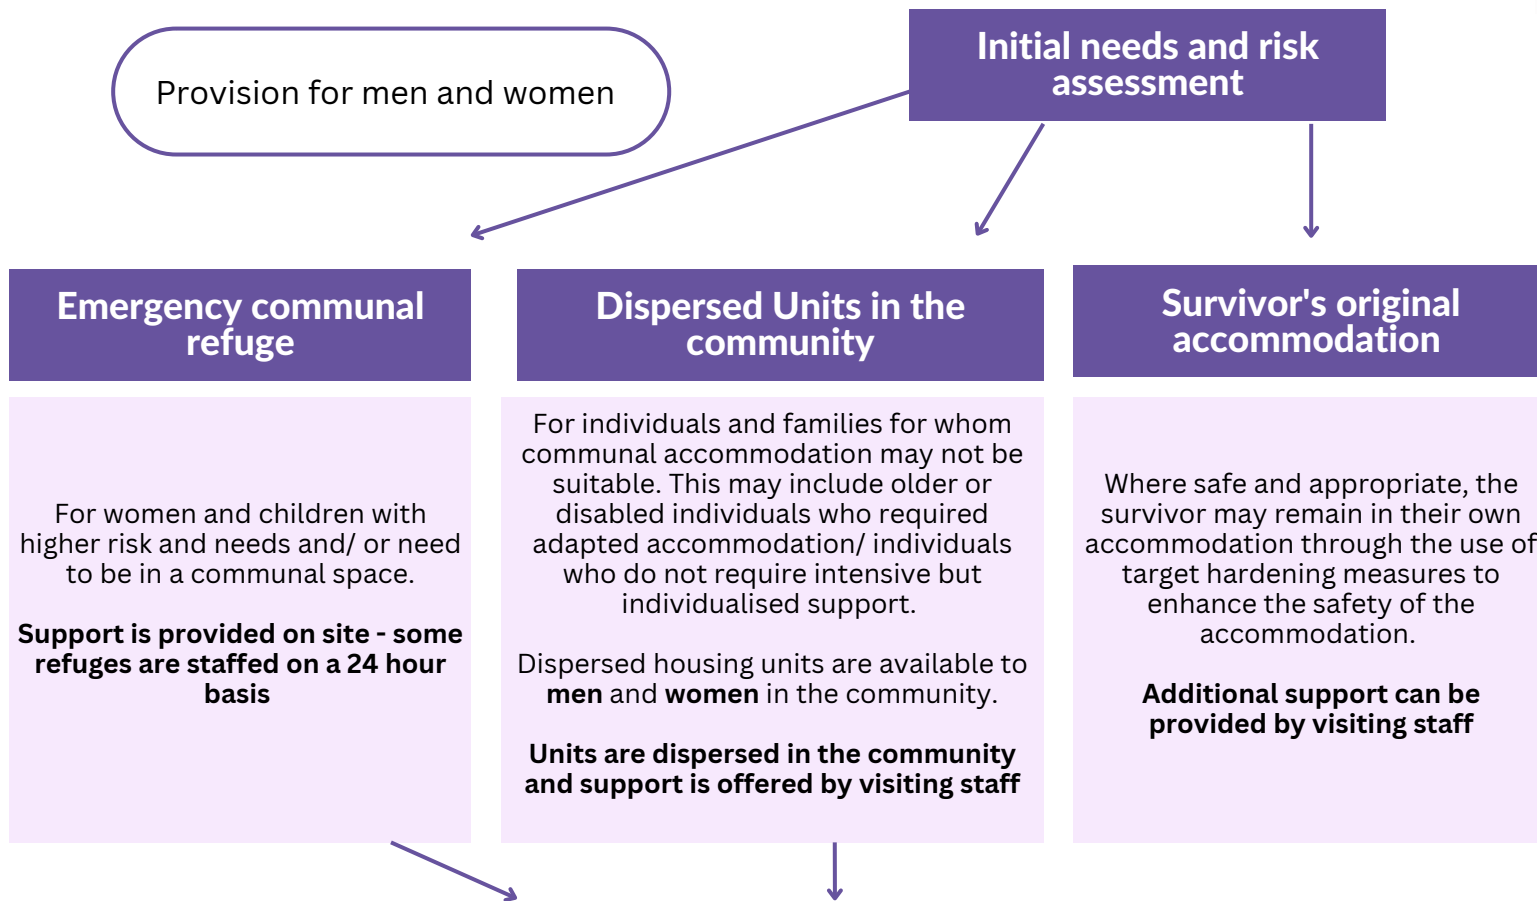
Provision for men and women

Initial needs and risk assessment

Emergency communal refuge

For women and children with higher risk and needs and/ or need to be in a communal space.

**Support is provided on site - some refuges are staffed on a 24 hour basis**

Dispersed Units in the community

For individuals and families for whom communal accommodation may not be suitable. This may include older or disabled individuals who required adapted accommodation/ individuals who do not require intensive but individualised support.

Dispersed housing units are available to **men** and **women** in the community.

**Units are dispersed in the community and support is offered by visiting staff**

Survivor's original accommodation

Where safe and appropriate, the survivor may remain in their own accommodation through the use of target hardening measures to enhance the safety of the accommodation.

**Additional support can be provided by visiting staff**